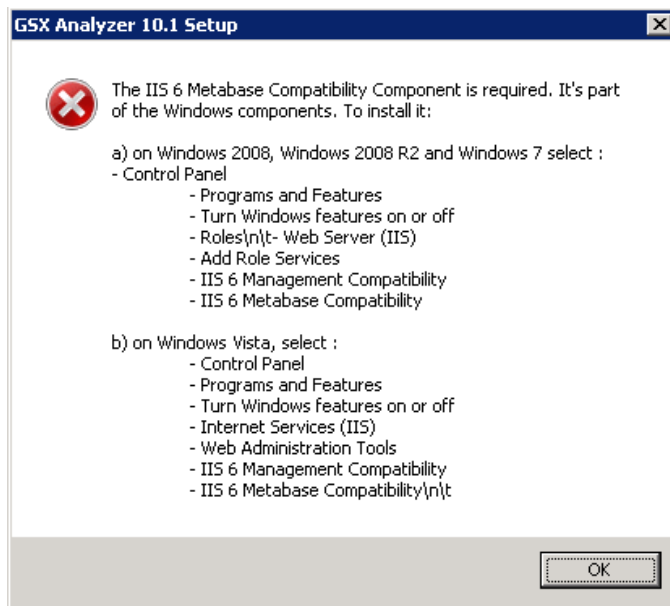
GSX Analyzer 10.1 Setup

The IIS 6 Metabase Compatibility Component is required. It's part of the Windows components. To install it:

a) on Windows 2008, Windows 2008 R2 and Windows 7 select :
- Control Panel
- Programs and Features
- Turn Windows features on or off
- Roles\n\t- Web Server (IIS)
- Add Role Services
- IIS 6 Management Compatibility
- IIS 6 Metabase Compatibility

b) on Windows Vista, select :
- Control Panel
- Programs and Features
- Turn Windows features on or off
- Internet Services (IIS)
- Web Administration Tools
- IIS 6 Management Compatibility
- IIS 6 Metabase Compatibility\n\t

OK